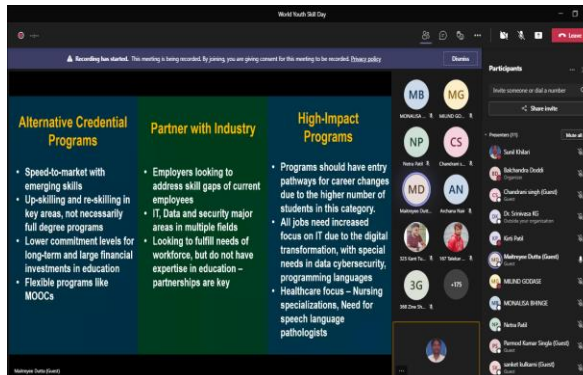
World Youth Skill Day

Recording has started. This meeting is being recorded. By joining, you are giving consent for this meeting to be recorded. Privacy policy

Dismiss

Leave

Alternative Credential Programs

• Speed-to-market with emerging skills
• Up-skilling and re-skilling in key areas, not necessarily full degree programs
• Lower commitment levels for long-term and large financial investments in education
• Flexible programs like MOOCs

Partner with Industry

• Employers looking to address skill gaps of current employees
• IT, Data and security major areas in multiple fields
• Looking to fulfill needs of workforce, but do not have expertise in education – partnerships are key

High-Impact Programs

• Programs should have entry pathways for career changes due to the higher number of students in this category.
• All jobs need increased focus on IT due to the digital transformation, with special needs in data cybersecurity, programming languages
• Healthcare focus – Nursing specializations, Need for speech language pathologists

Maitreyee Dutta (Guest)

MB
MONALISA...
MG
MILIND GO...
NP
Netra Patil
CS
Chandrani s...
MD
Maitreyee Dutt...
AN
Archana Nair
325 Kavi Yu...
197 Talekar...
3G
388 Zine Sh...
+175

Participants

Invite someone or dial a number

Share invite

Presenters (11)

Mute all

Sunil Khilari

Balchandra Doddi
Organizer

Chandrani singh (Guest)
Guest

Dr. Srinivasa KG
Outside your organization

Girti Patil

Maitreyee Dutta (Guest)
Guest

MILIND GODASE

MONALISA BHINGE

Netra Patil

Parmod Kumar Singla (Guest)
Guest

sanket kulkarni (Guest)
Guest